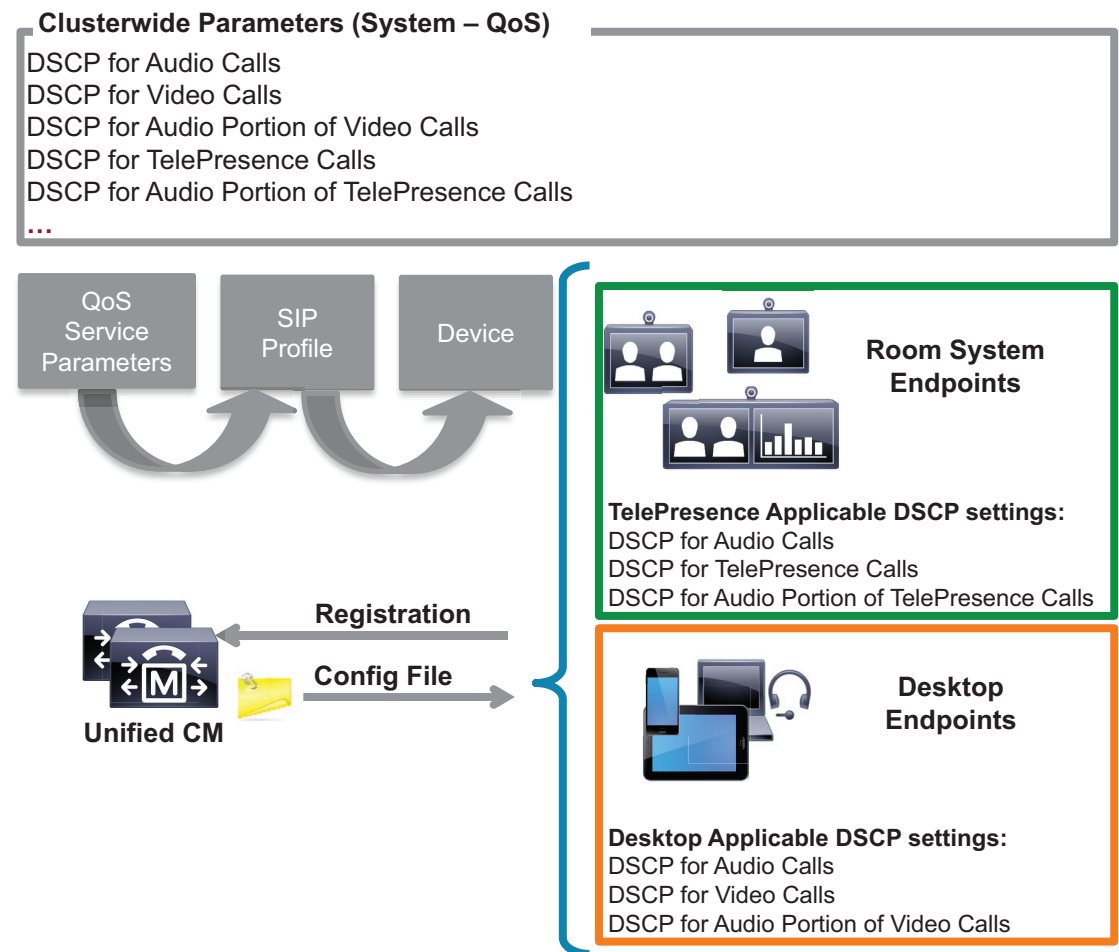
Clusterwide Parameters (System – QoS)
DSCP for Audio Calls
DSCP for Video Calls
DSCP for Audio Portion of Video Calls
DSCP for TelePresence Calls
DSCP for Audio Portion of TelePresence Calls
...

QoS Service Parameters

SIP Profile

Device

Room System Endpoints

TelePresence Applicable DSCP settings:
DSCP for Audio Calls
DSCP for TelePresence Calls
DSCP for Audio Portion of TelePresence Calls

Registration

M

Config File

Unified CM

Desktop Endpoints

Desktop Applicable DSCP settings:
DSCP for Audio Calls
DSCP for Video Calls
DSCP for Audio Portion of Video Calls